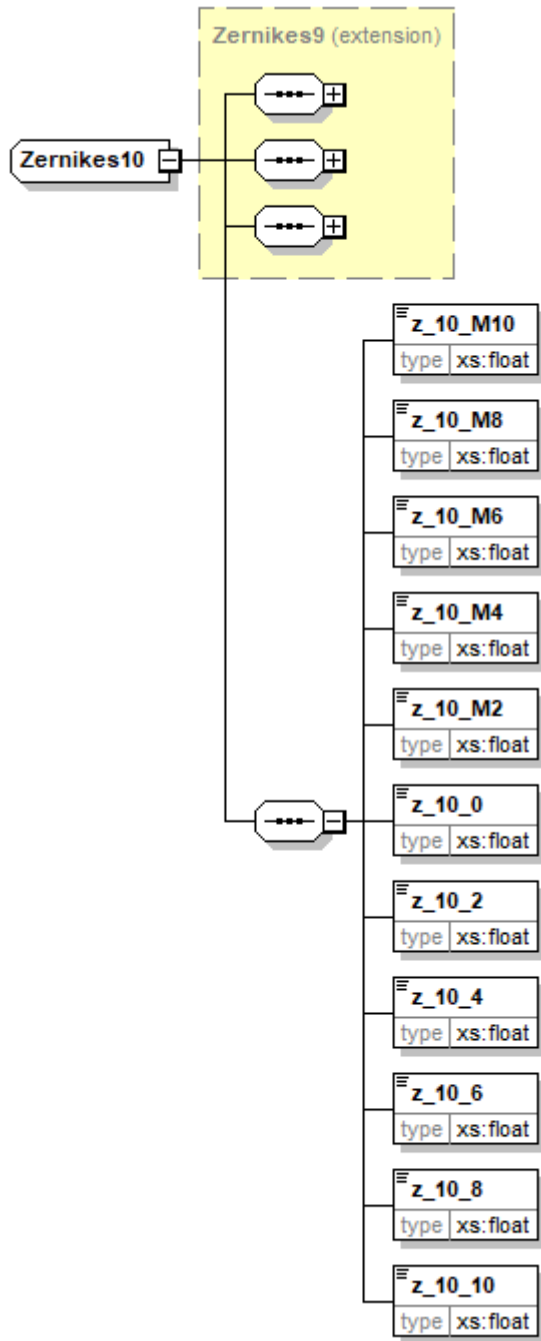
Zernikes9 (extension)

Zernikes10

z_10_M10
type xs:float

z_10_M8
type xs:float

z_10_M6
type xs:float

z_10_M4
type xs:float

z_10_M2
type xs:float

z_10_0
type xs:float

z_10_2
type xs:float

z_10_4
type xs:float

z_10_6
type xs:float

z_10_8
type xs:float

z_10_10
type xs:float